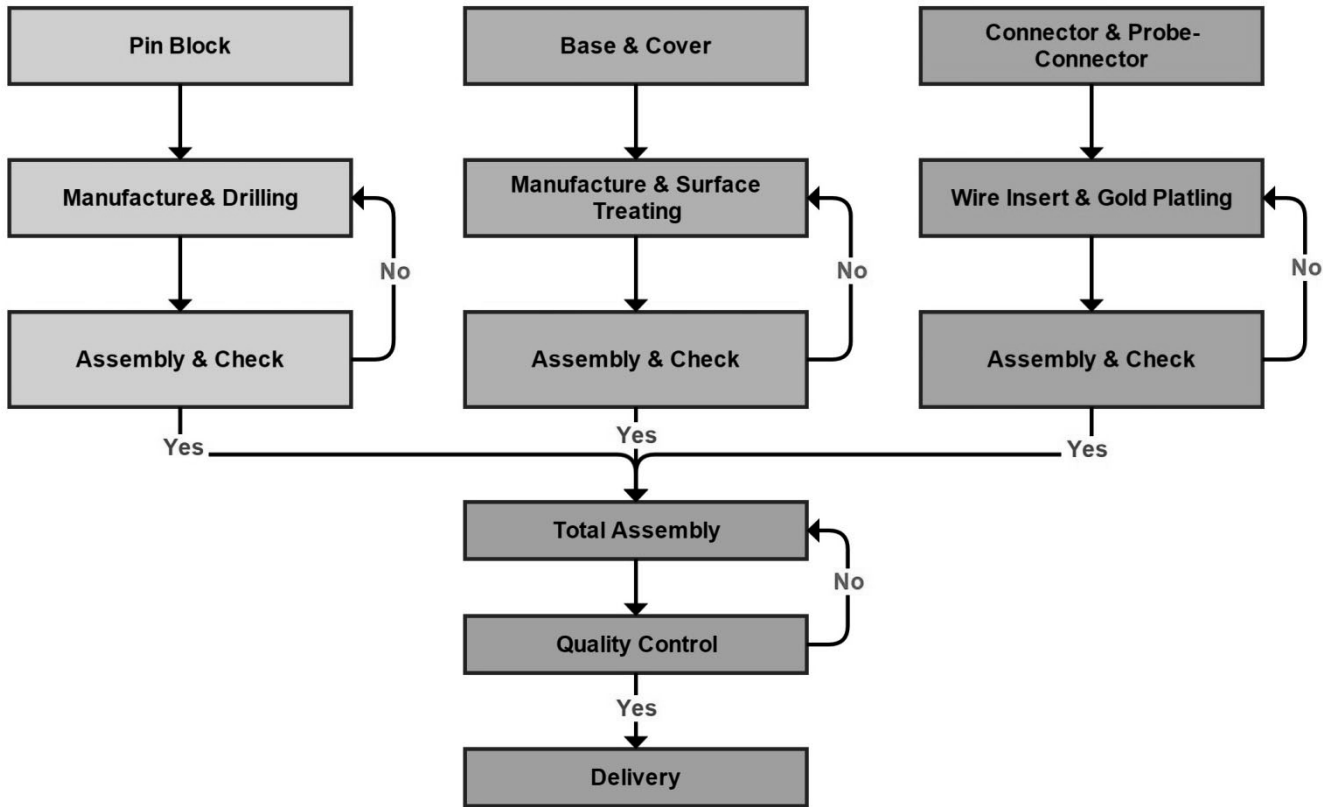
Pin Block

Manufacture& Drilling

No

Assembly & Check

Yes

Base & Cover

Manufacture & Surface Treating

No

Assembly & Check

Yes

Connector & Probe-Connector

Wire Insert & Gold Platling

No

Assembly & Check

Yes

Total Assembly

No

Quality Control

Yes

Delivery